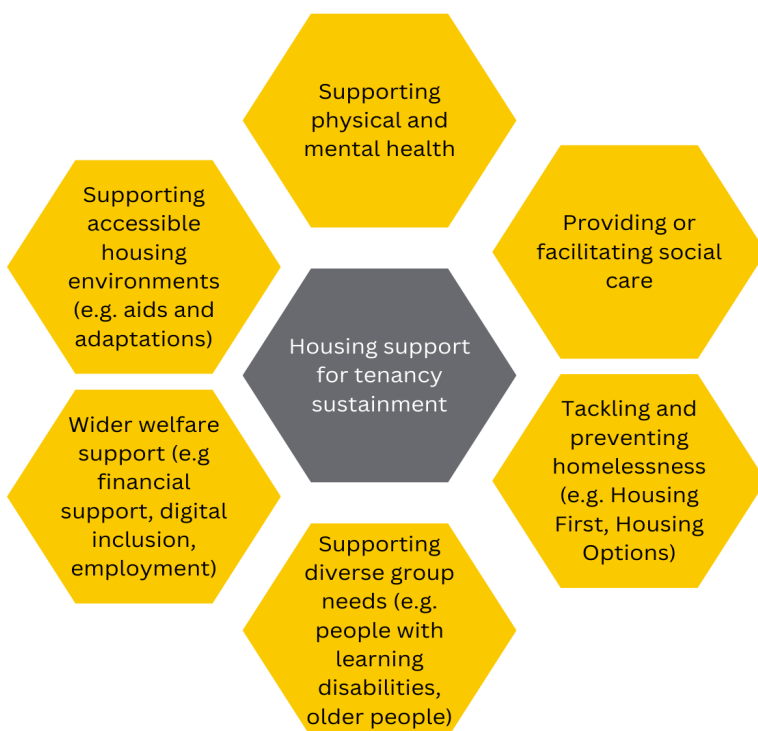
Supporting physical and mental health

Supporting accessible housing environments (e.g. aids and adaptations)

Providing or facilitating social care

Housing support for tenancy sustainment

Wider welfare support (e.g financial support, digital inclusion, employment)

Tackling and preventing homelessness (e.g. Housing First, Housing Options)

Supporting diverse group needs (e.g. people with learning disabilities, older people)